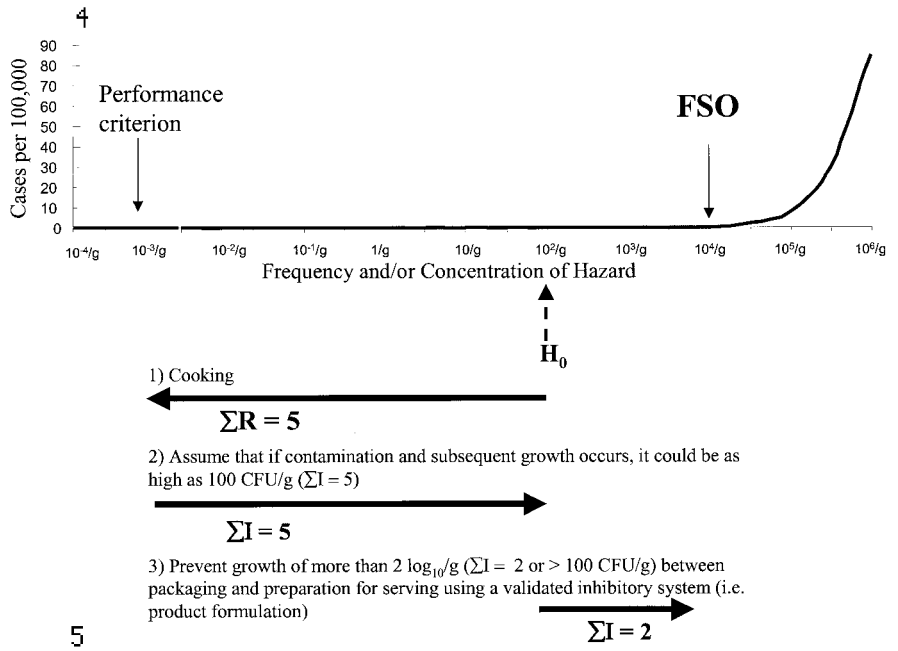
4

90
80
70
60
50
40
30
20
10
0

Cases per 100,000

Performance criterion

FSO

$10^{-4}$/g $10^{-3}$/g $10^{-2}$/g $10^{-1}$/g 1/g 10/g $10^{2}$/g $10^{3}$/g $10^{4}$/g $10^{5}$/g $10^{6}$/g

Frequency and/or Concentration of Hazard

$H_0$

1) Cooking

$\sum R = 5$

2) Assume that if contamination and subsequent growth occurs, it could be as high as 100 CFU/g ($\sum I = 5$)

$\sum I = 5$

3) Prevent growth of more than 2 $\log_{10}$/g ($\sum I = 2$ or > 100 CFU/g) between packaging and preparation for serving using a validated inhibitory system (i.e. product formulation)

$\sum I = 2$

5